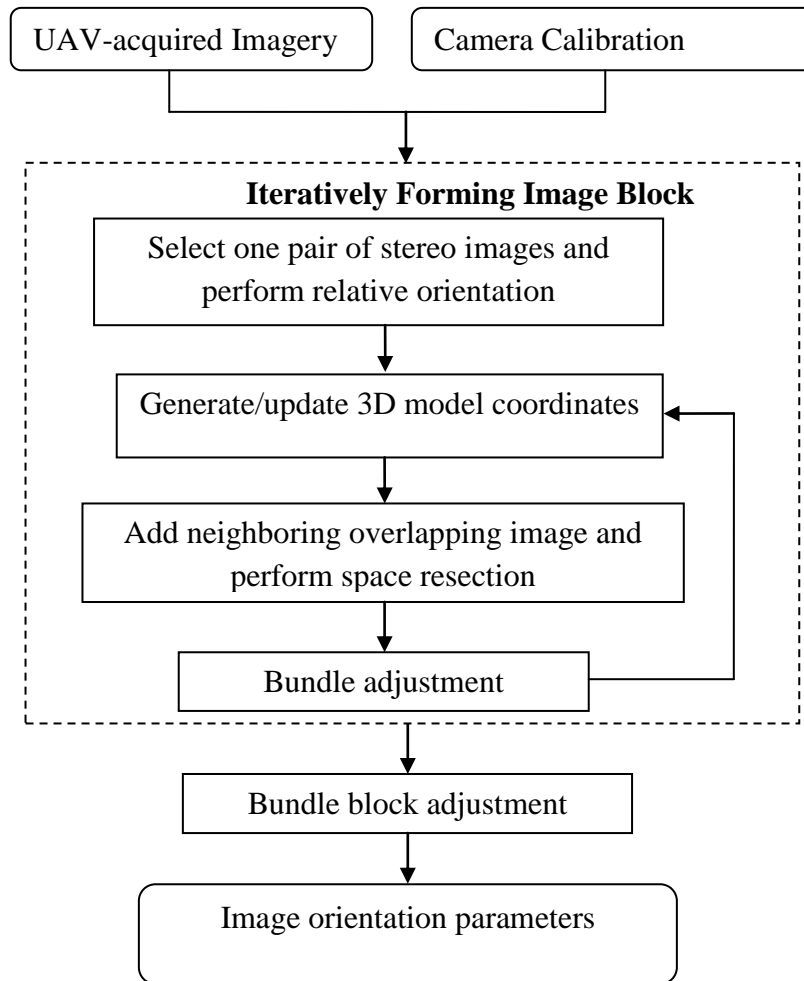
UAV-acquired Imagery

Camera Calibration

**Iteratively Forming Image Block**

Select one pair of stereo images and perform relative orientation

Generate/update 3D model coordinates

Add neighboring overlapping image and perform space resection

Bundle adjustment

Bundle block adjustment

Image orientation parameters